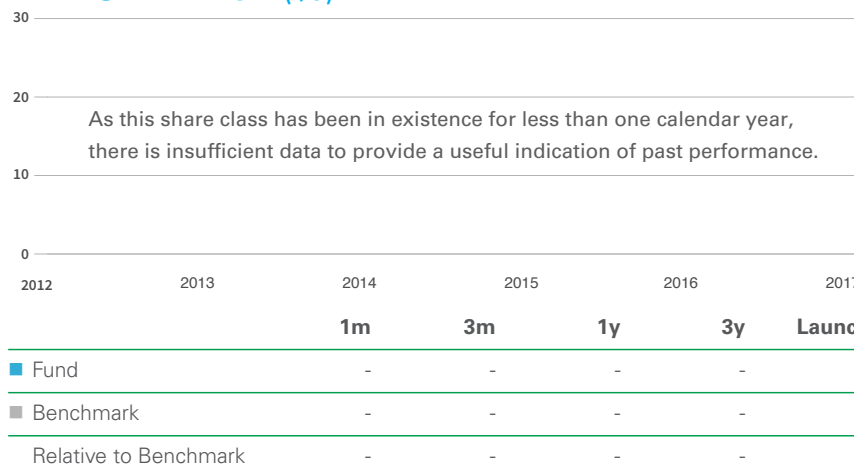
30

20

As this share class has been in existence for less than one calendar year, there is insufficient data to provide a useful indication of past performance.

10

0

2012 2013 2014 2015 2016 201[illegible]

| | 1m | 3m | 1y | 3y | Launc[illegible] |
|---|---|---|---|---|---|
| Fund | - | - | - | - | |
| Benchmark | - | - | - | - | |
| Relative to Benchmark | - | - | - | - | |